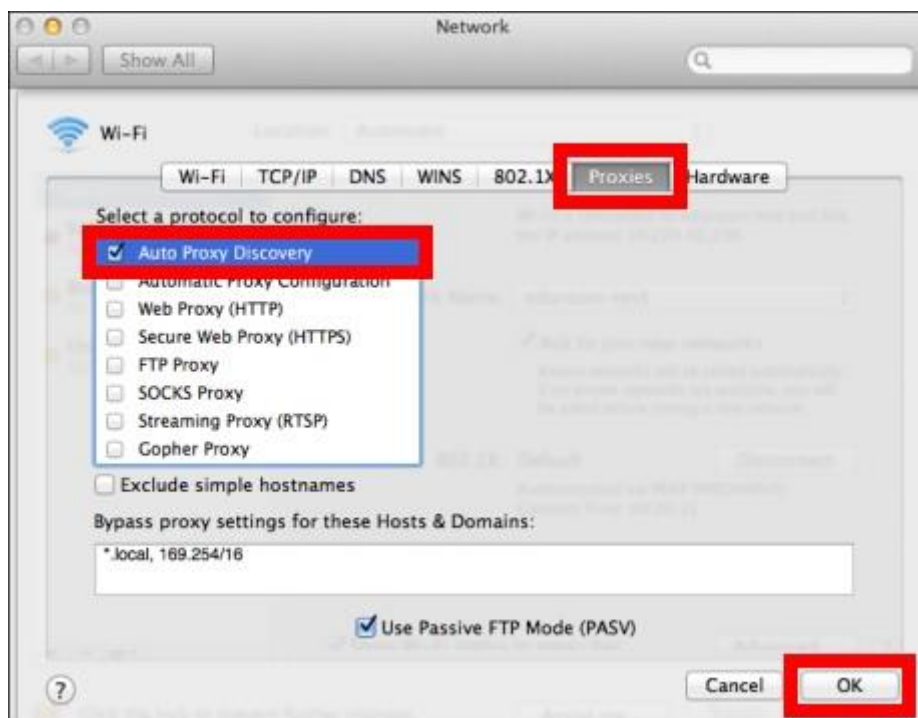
Network

Show All

Wi-Fi

Wi-Fi | TCP/IP | DNS | WINS | 802.1X | Proxies | Hardware

Select a protocol to configure:

Auto Proxy Discovery
Automatic Proxy Configuration
Web Proxy (HTTP)
Secure Web Proxy (HTTPS)
FTP Proxy
SOCKS Proxy
Streaming Proxy (RTSP)
Gopher Proxy

Exclude simple hostnames

Bypass proxy settings for these Hosts & Domains:

*.local, 169.254/16

Use Passive FTP Mode (PASV)

?

Cancel

OK